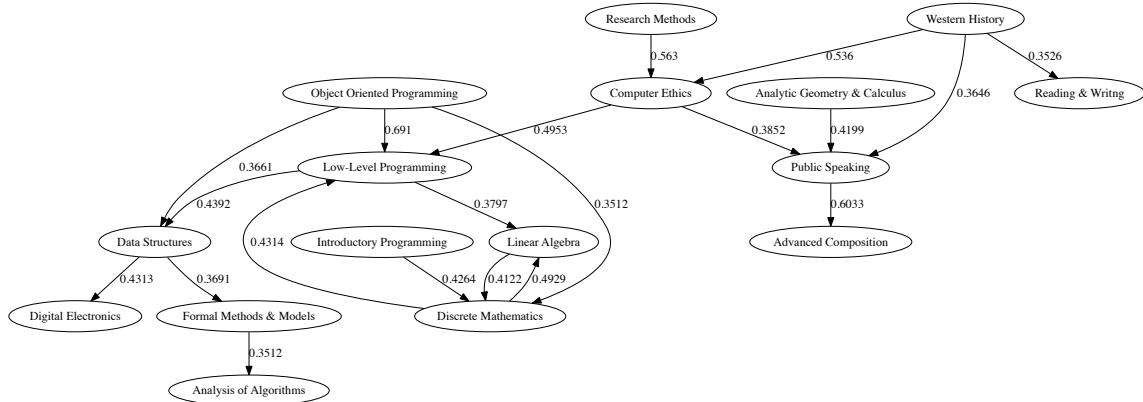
Research Methods

Western History

0.563

0.536

0.3526

Object Oriented Programming

Computer Ethics

Analytic Geometry & Calculus

0.3646

Reading & Writng

0.691

0.4953

0.3852

0.4199

0.3661

Low-Level Programming

Public Speaking

0.4392

0.3797

0.3512

0.6033

Data Structures

0.4314

Introductory Programming

Linear Algebra

Advanced Composition

0.4313

0.3691

0.4264

0.4122

0.4929

Digital Electronics

Formal Methods & Models

Discrete Mathematics

0.3512

Analysis of Algorithms